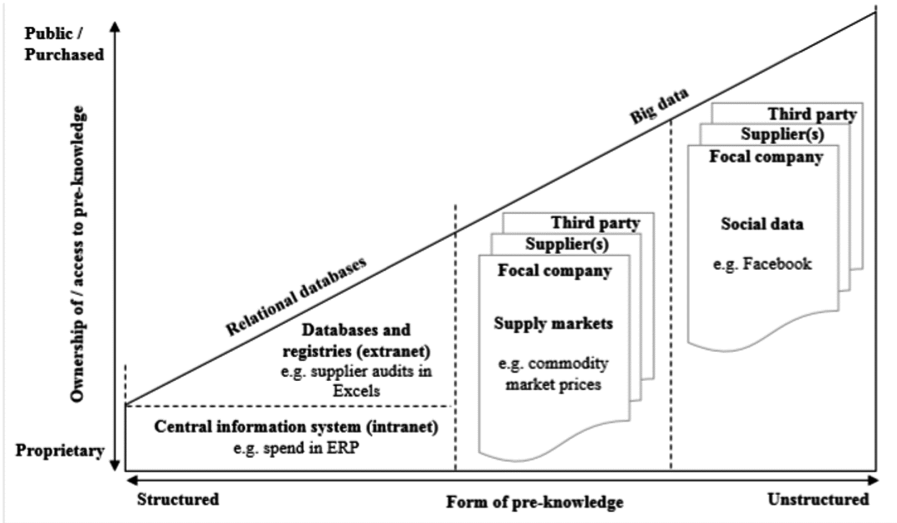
Public / Purchased

Ownership of / access to pre-knowledge

Proprietary

Big data

Relational databases

Third party
Supplier(s)
Focal company

Social data

e.g. Facebook

Third party
Supplier(s)
Focal company

Supply markets

e.g. commodity market prices

Databases and registries (extranet)
e.g. supplier audits in Excels

Central information system (intranet)
e.g. spend in ERP

Structured

Form of pre-knowledge

Unstructured